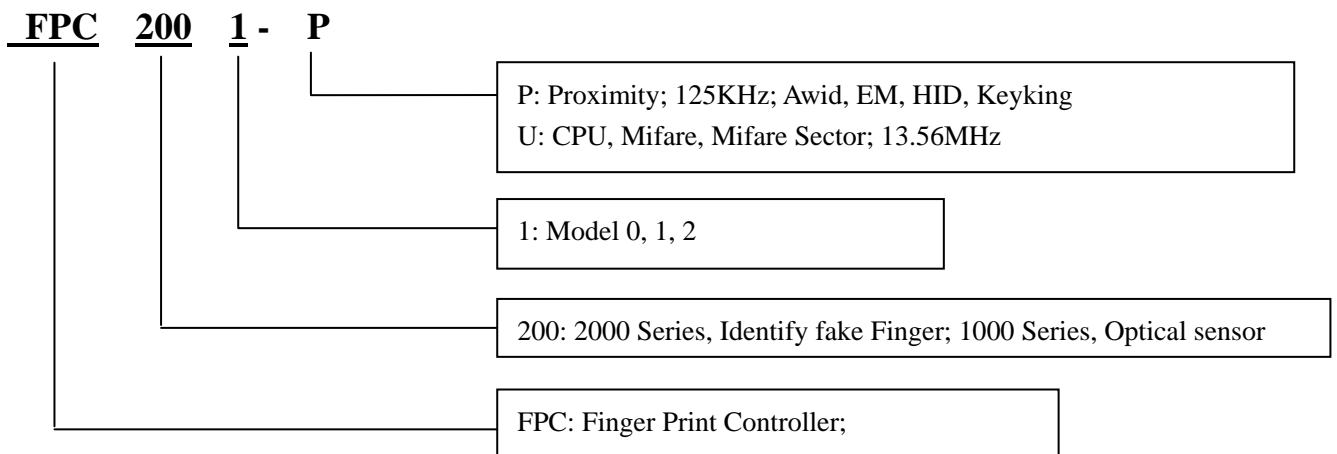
FPC 200 1 - P

P: Proximity; 125KHz; Awid, EM, HID, Keyking
U: CPU, Mifare, Mifare Sector; 13.56MHz

1: Model 0, 1, 2

200: 2000 Series, Identify fake Finger; 1000 Series, Optical sensor

FPC: Finger Print Controller;